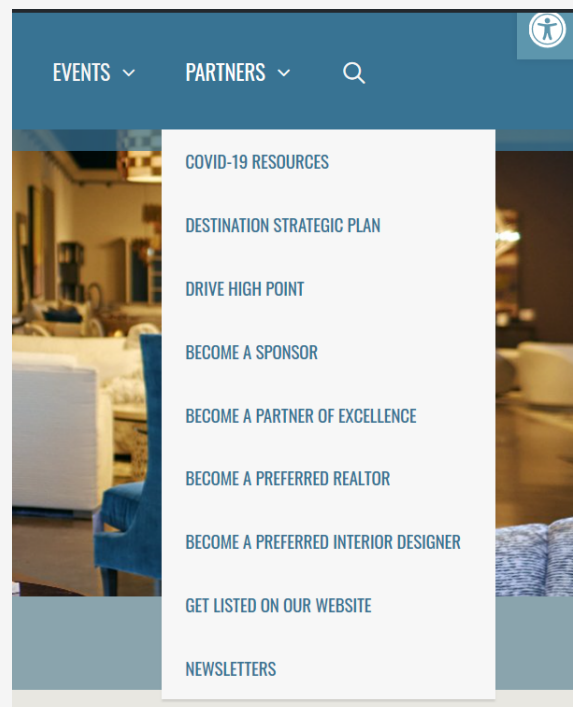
EVENTS PARTNERS

COVID-19 RESOURCES

DESTINATION STRATEGIC PLAN

DRIVE HIGH POINT

BECOME A SPONSOR

BECOME A PARTNER OF EXCELLENCE

BECOME A PREFERRED REALTOR

BECOME A PREFERRED INTERIOR DESIGNER

GET LISTED ON OUR WEBSITE

NEWSLETTERS